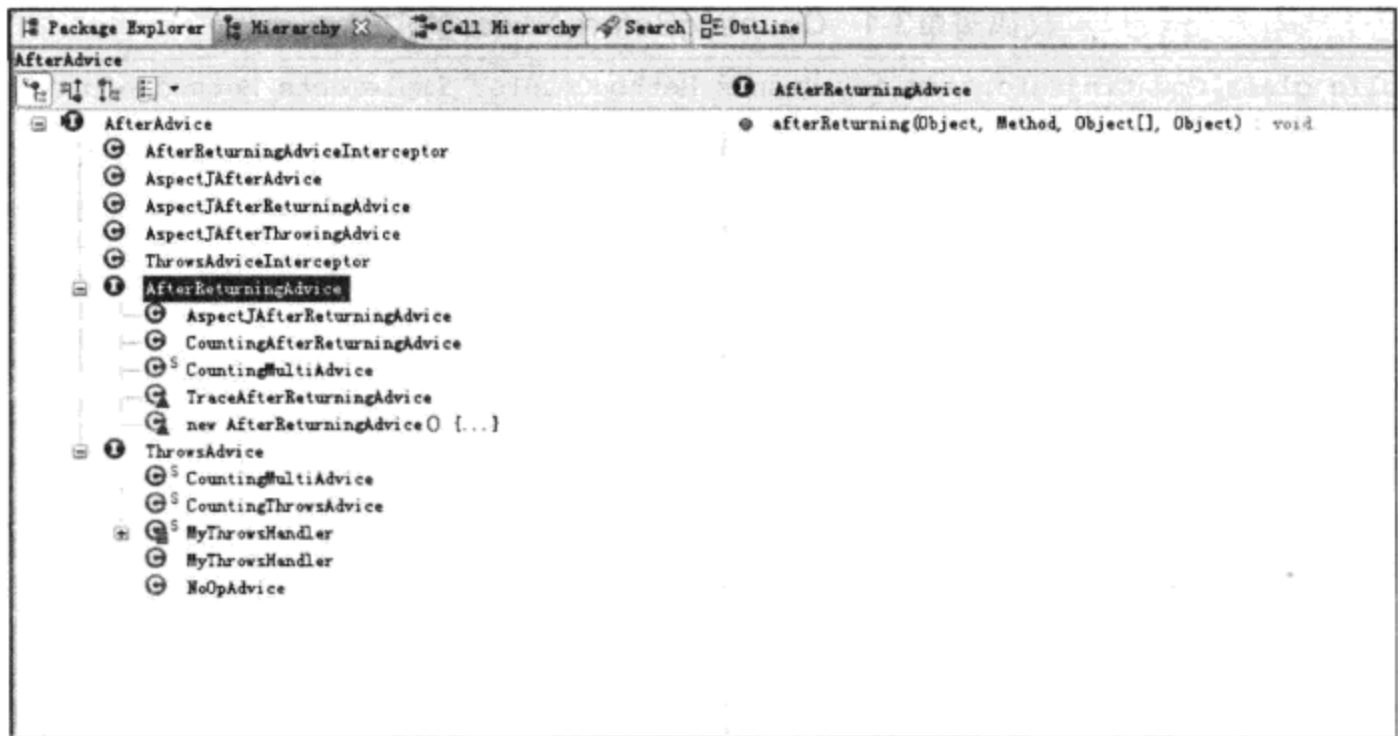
Package Explorer | Hierarchy | Call Hierarchy | Search | Outline

AfterAdvice

AfterAdvice
AfterReturningAdviceInterceptor
AspectJAfterAdvice
AspectJAfterReturningAdvice
AspectJAfterThrowingAdvice
ThrowsAdviceInterceptor
AfterReturningAdvice
AspectJAfterReturningAdvice
CountingAfterReturningAdvice
S CountingMultiAdvice
TraceAfterReturningAdvice
new AfterReturningAdvice() {...}
ThrowsAdvice
S CountingMultiAdvice
S CountingThrowsAdvice
S MyThrowsHandler
MyThrowsHandler
NoOpAdvice

AfterReturningAdvice
afterReturning(Object, Method, Object[], Object) : void